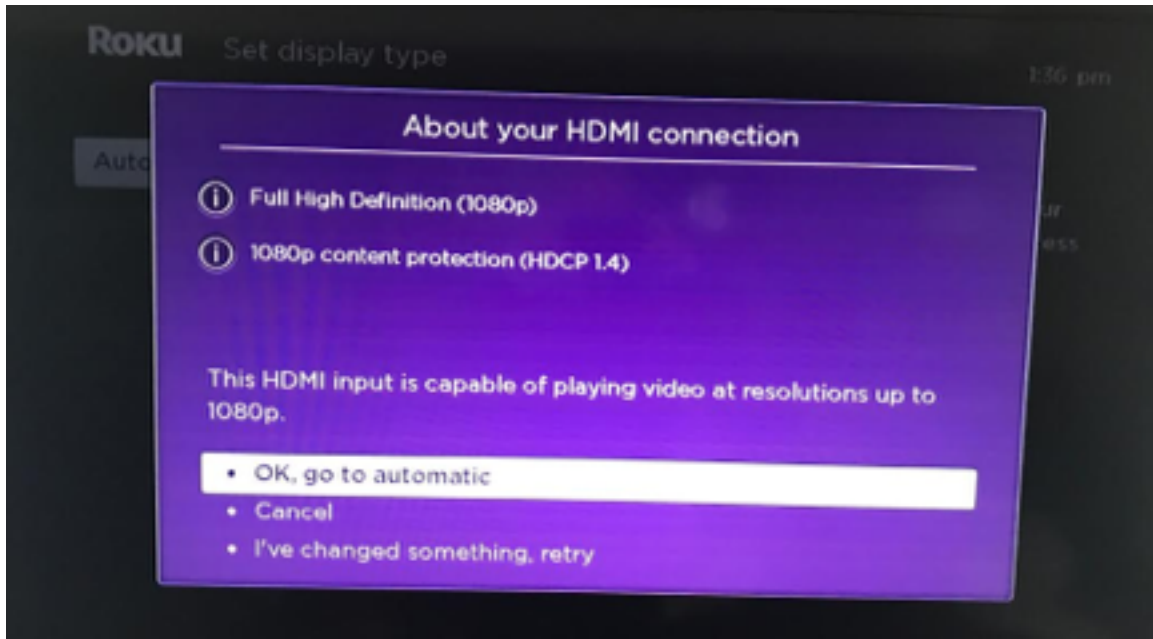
Roku Set display type

1:36 pm

Auto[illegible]

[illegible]ur
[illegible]ess

About your HDMI connection

Full High Definition (1080p)

1080p content protection (HDCP 1.4)

This HDMI input is capable of playing video at resolutions up to 1080p.

• OK, go to automatic
• Cancel
• I've changed something, retry